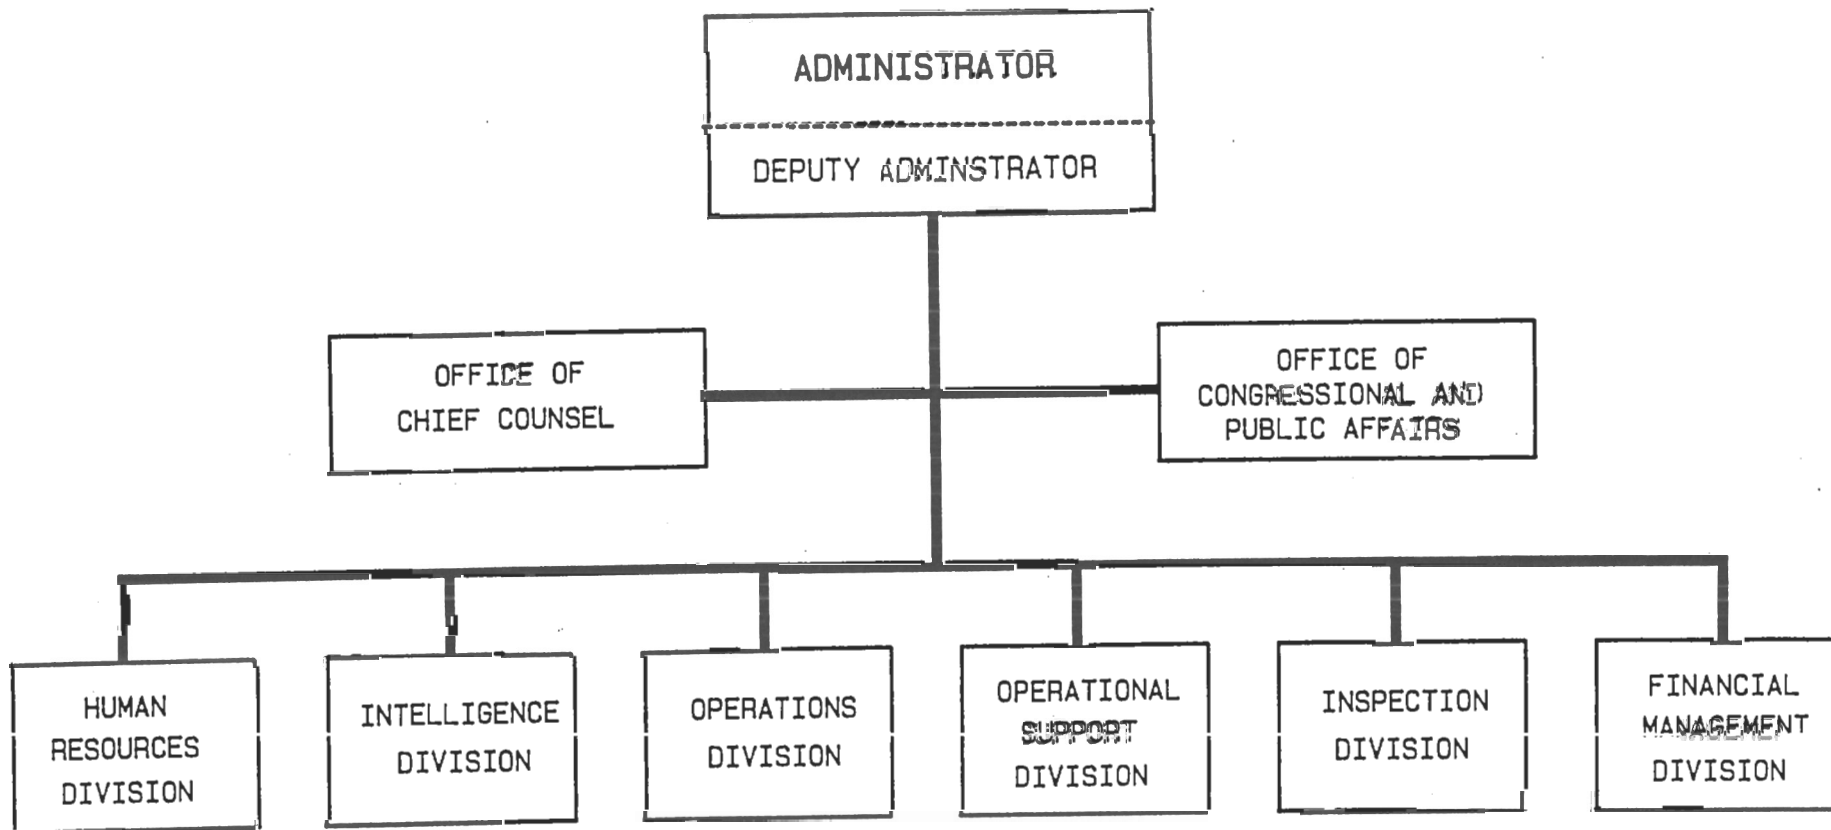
ADMINISTRATOR

DEPUTY ADMINSTRATOR

OFFICE OF CHIEF COUNSEL

OFFICE OF CONGRESSIONAL AND PUBLIC AFFAIRS

HUMAN RESOURCES DIVISION

INTELLIGENCE DIVISION

OPERATIONS DIVISION

OPERATIONAL SUPPORT DIVISION

INSPECTION DIVISION

FINANCIAL MANAGEMENT DIVISION